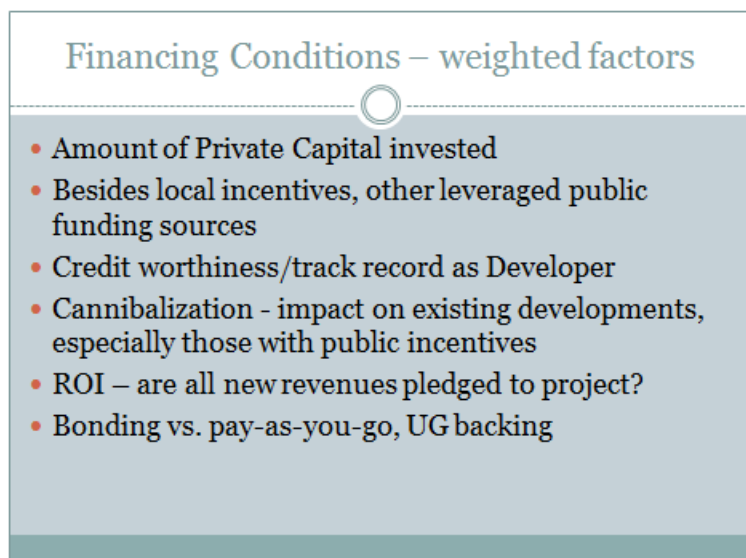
Financing Conditions – weighted factors

- Amount of Private Capital invested
- Besides local incentives, other leveraged public funding sources
- Credit worthiness/track record as Developer
- Cannibalization - impact on existing developments, especially those with public incentives
- ROI – are all new revenues pledged to project?
- Bonding vs. pay-as-you-go, UG backing